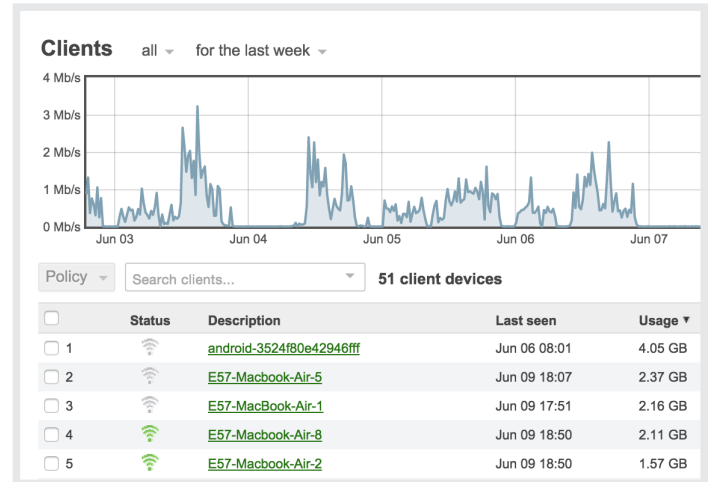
Clients all for the last week

4 Mb/s
3 Mb/s
2 Mb/s
1 Mb/s
0 Mb/s

Jun 03 Jun 04 Jun 05 Jun 06 Jun 07

Policy Search clients... 51 client devices

| | Status | Description | Last seen | Usage ▼ |
|---|---|---|---|---|
| 1 | | android-3524f80e42946fff | Jun 06 08:01 | 4.05 GB |
| 2 | | E57-Macbook-Air-5 | Jun 09 18:07 | 2.37 GB |
| 3 | | E57-MacBook-Air-1 | Jun 09 17:51 | 2.16 GB |
| 4 | | E57-Macbook-Air-8 | Jun 09 18:50 | 2.11 GB |
| 5 | | E57-Macbook-Air-2 | Jun 09 18:50 | 1.57 GB |